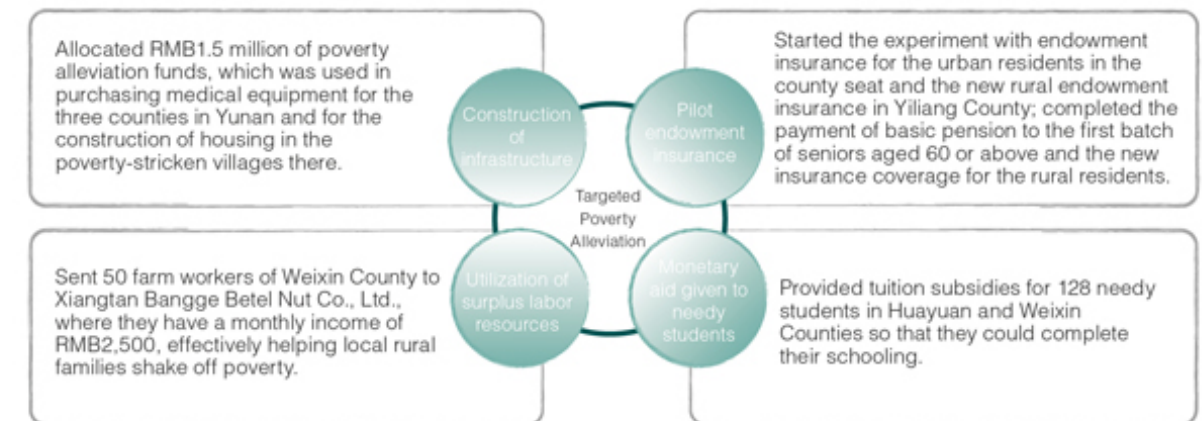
Allocated RMB1.5 million of poverty alleviation funds, which was used in purchasing medical equipment for the three counties in Yunan and for the construction of housing in the poverty-stricken villages there.

Construction of infrastructure

Pilot endowment insurance

Started the experiment with endowment insurance for the urban residents in the county seat and the new rural endowment insurance in Yiliang County; completed the payment of basic pension to the first batch of seniors aged 60 or above and the new insurance coverage for the rural residents.

Targeted Poverty Alleviation

Sent 50 farm workers of Weixin County to Xiangtan Bangge Betel Nut Co., Ltd., where they have a monthly income of RMB2,500, effectively helping local rural families shake off poverty.

Utilization of surplus labor resources

Monetary aid given to needy students

Provided tuition subsidies for 128 needy students in Huayuan and Weixin Counties so that they could complete their schooling.